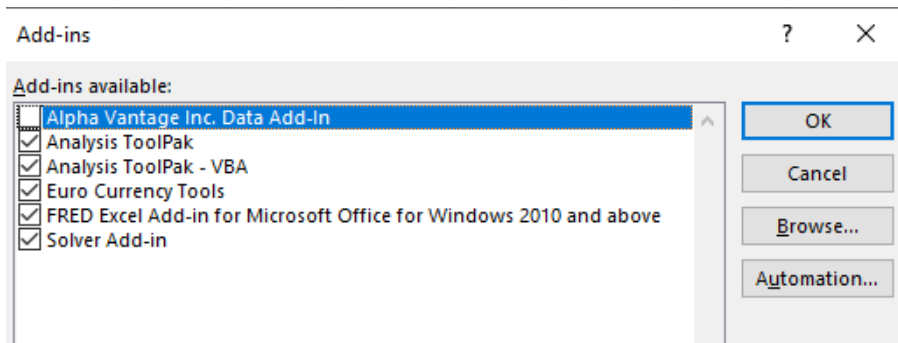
Add-ins

?

Add-ins available:

Alpha Vantage Inc. Data Add-In
Analysis ToolPak
Analysis ToolPak - VBA
Euro Currency Tools
FRED Excel Add-in for Microsoft Office for Windows 2010 and above
Solver Add-in

OK

Cancel

Browse...

Automation...